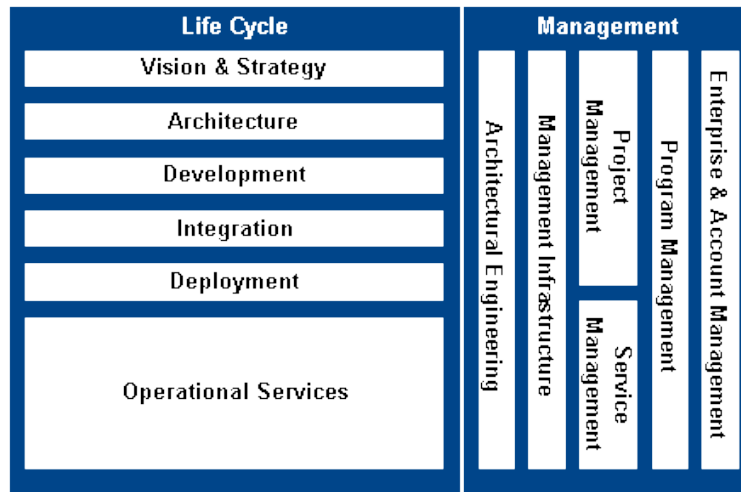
Life Cycle

Vision & Strategy

Architecture

Development

Integration

Deployment

Operational Services

Management

Architectural Engineering

Management Infrastructure

Project Management

Service Management

Program Management

Enterprise & Account Management